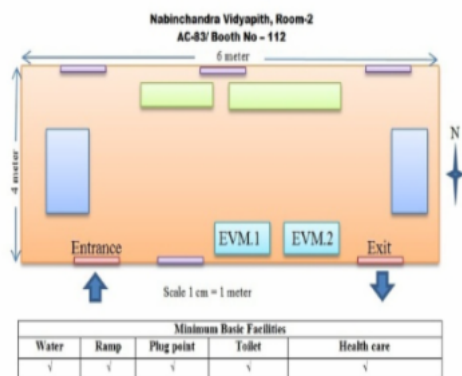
Nabinchandra Vidyapith, Room-2
AC-83/ Booth No – 112

6 meter

4 meter

N

EVM.1 EVM.2

Entrance Exit

Scale 1 cm = 1 meter

| Minimum Basic Facilities | | | | |
|---|---|---|---|---|
| Water | Ramp | Plug point | Toilet | Health care |
| √ | √ | √ | √ | √ |